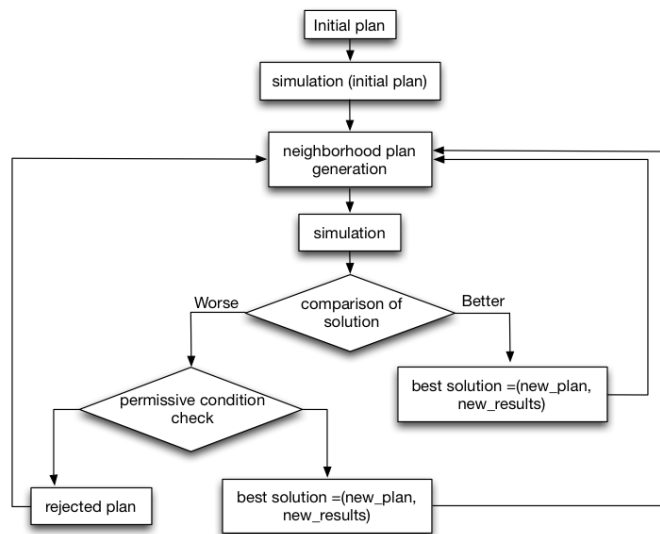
Initial plan

simulation (initial plan)

neighborhood plan generation

simulation

Worse

comparison of solution

Better

best solution =(new_plan, new_results)

permissive condition check

rejected plan

best solution =(new_plan, new_results)